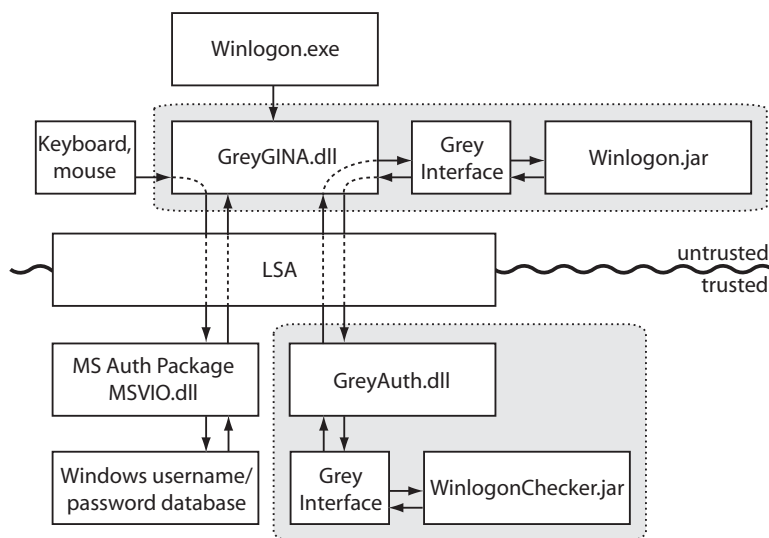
Winlogon.exe

Keyboard, mouse

GreyGINA.dll

Grey Interface

Winlogon.jar

LSA

untrusted

trusted

MS Auth Package MSVIO.dll

GreyAuth.dll

Windows username/ password database

Grey Interface

WinlogonChecker.jar